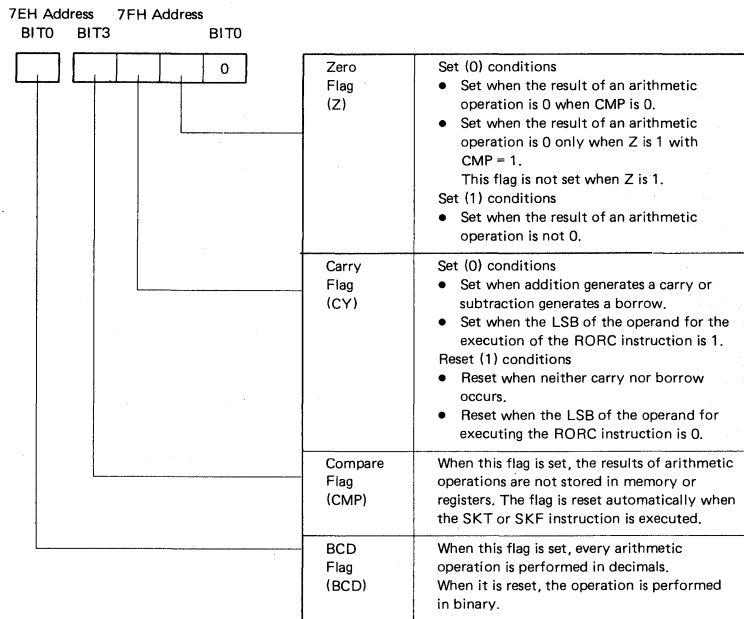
7EH Address 7FH Address
BIT0 BIT3 BIT0

0

| | |
|---|---|
| Zero Flag (Z) | Set (0) conditions<br>• Set when the result of an arithmetic operation is 0 when CMP is 0.<br>• Set when the result of an arithmetic operation is 0 only when Z is 1 with CMP = 1.<br>This flag is not set when Z is 1.<br>Set (1) conditions<br>• Set when the result of an arithmetic operation is not 0. |
| Carry Flag (CY) | Set (0) conditions<br>• Set when addition generates a carry or subtraction generates a borrow.<br>• Set when the LSB of the operand for the execution of the RORC instruction is 1.<br>Reset (1) conditions<br>• Reset when neither carry nor borrow occurs.<br>• Reset when the LSB of the operand for executing the RORC instruction is 0. |
| Compare Flag (CMP) | When this flag is set, the results of arithmetic operations are not stored in memory or registers. The flag is reset automatically when the SKT or SKF instruction is executed. |
| BCD Flag (BCD) | When this flag is set, every arithmetic operation is performed in decimals.<br>When it is reset, the operation is performed in binary. |